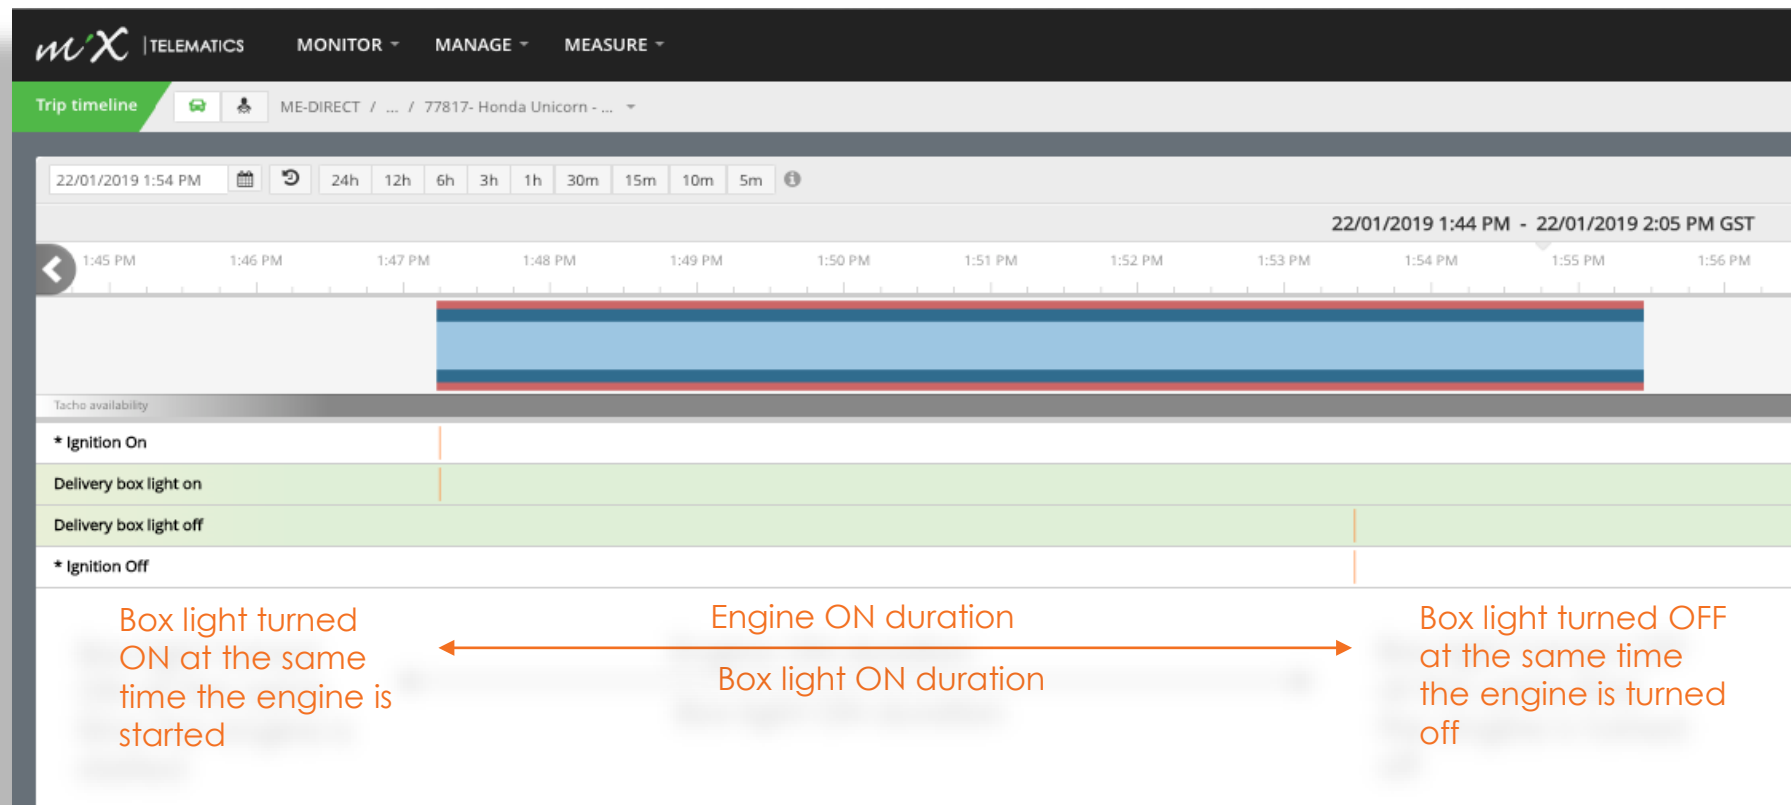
MiX | TELEMATICS MONITOR MANAGE MEASURE

Trip timeline ME-DIRECT / ... / 77817- Honda Unicorn - ...

22/01/2019 1:54 PM 24h 12h 6h 3h 1h 30m 15m 10m 5m

22/01/2019 1:44 PM - 22/01/2019 2:05 PM GST

1:45 PM 1:46 PM 1:47 PM 1:48 PM 1:49 PM 1:50 PM 1:51 PM 1:52 PM 1:53 PM 1:54 PM 1:55 PM 1:56 PM

Tacho availability

* Ignition On

Delivery box light on

Delivery box light off

* Ignition Off

Box light turned ON at the same time the engine is started

Engine ON duration

Box light ON duration

Box light turned OFF at the same time the engine is turned off